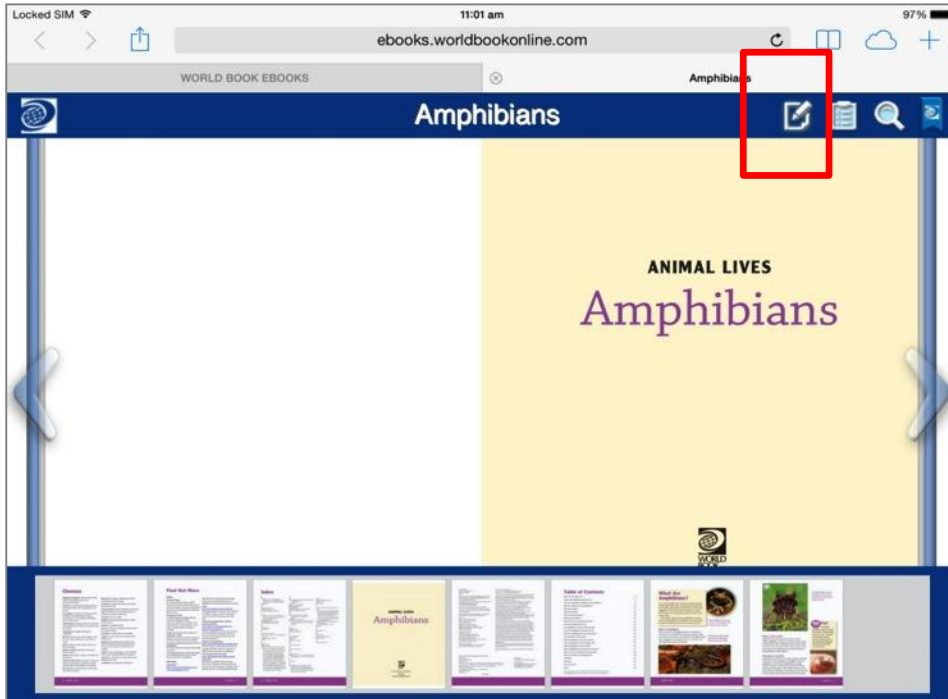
Locked SIM
11:01 am
97%

ebooks.worldbookonline.com

WORLD BOOK EBOOKS

Amphibians

Amphibians

ANIMAL LIVES
Amphibians

WORLD BOOK

Glossary

Find Out More

Index

ANIMAL LIVES
Amphibians

Table of Contents

What Are Amphibians?